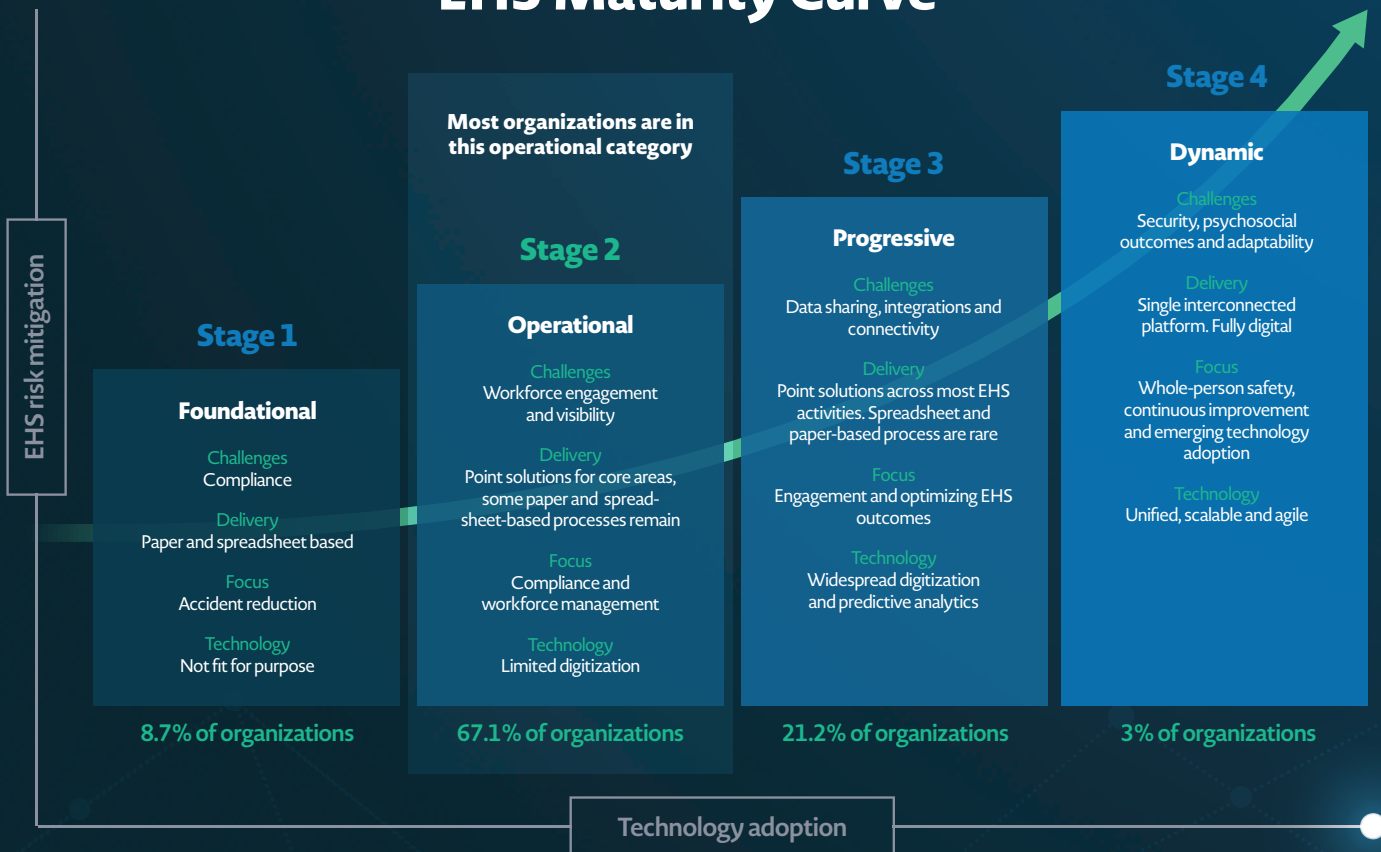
EHS Maturity Curve

EHS risk mitigation

Most organizations are in this operational category

Stage 1

Foundational

Challenges
Compliance

Delivery
Paper and spreadsheet based

Focus
Accident reduction

Technology
Not fit for purpose

8.7% of organizations

Stage 2

Operational

Challenges
Workforce engagement and visibility

Delivery
Point solutions for core areas, some paper and spreadsheet-based processes remain

Focus
Compliance and workforce management

Technology
Limited digitization

67.1% of organizations

Stage 3

Progressive

Challenges
Data sharing, integrations and connectivity

Delivery
Point solutions across most EHS activities. Spreadsheet and paper-based process are rare

Focus
Engagement and optimizing EHS outcomes

Technology
Widespread digitization and predictive analytics

21.2% of organizations

Stage 4

Dynamic

Challenges
Security, psychosocial outcomes and adaptability

Delivery
Single interconnected platform. Fully digital

Focus
Whole-person safety, continuous improvement and emerging technology adoption

Technology
Unified, scalable and agile

3% of organizations

Technology adoption